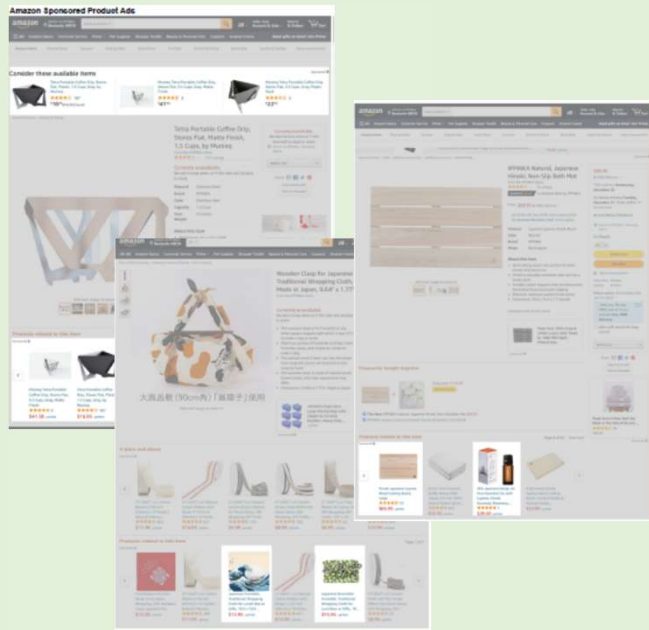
Amazon Sponsored Product Ads

Consider these available items

Tetra Portable Coffee Drip, Stone Flat, Matte Finish, 1.3 Cups, by Mureey

RINKA Natural, Japanese Hinoki, Non-Slip Bath Mat

Wonder Cup for Japanese Traditional Wrapping Cloth, Made in Japan, 6.4" x 1.77"

大風呂敷（90cm角）「風呂子」使用

Products related to this item

4 stars and above

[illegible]